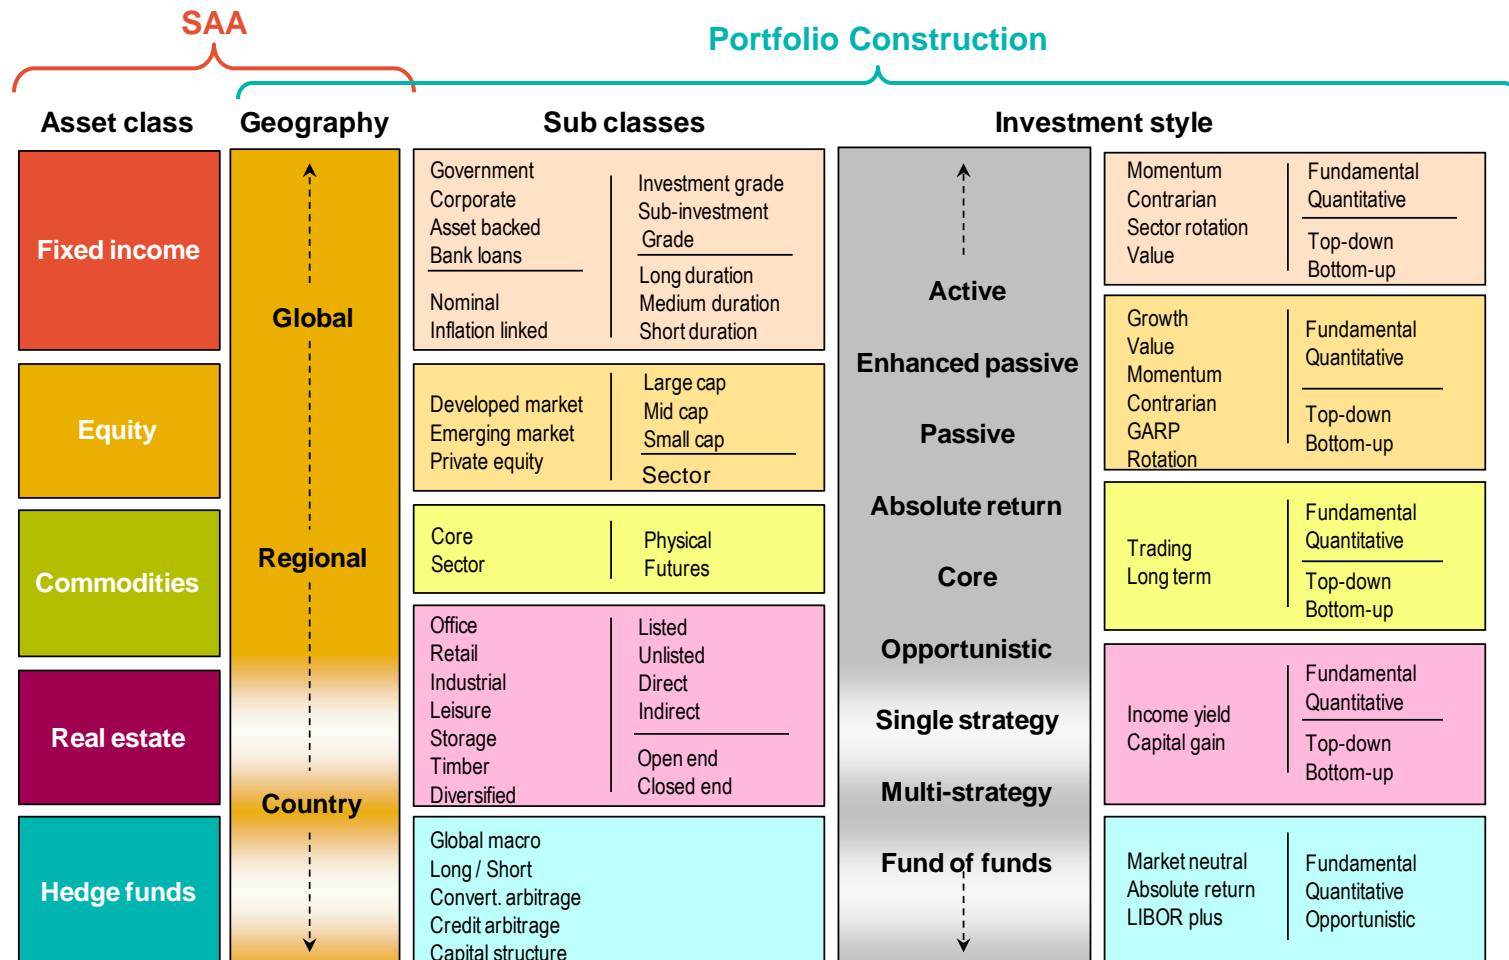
SAA

Portfolio Construction

Asset class

Geography

Sub classes

Investment style

Fixed income

Equity

Commodities

Real estate

Hedge funds

Global

Regional

Country

Government
Corporate
Asset backed
Bank loans

Nominal
Inflation linked

Investment grade
Sub-investment Grade

Long duration
Medium duration
Short duration

Developed market
Emerging market
Private equity

Large cap
Mid cap
Small cap

Sector

Core
Sector

Physical
Futures

Office
Retail
Industrial
Leisure
Storage
Timber
Diversified

Listed
Unlisted
Direct
Indirect

Open end
Closed end

Global macro
Long / Short
Convert. arbitrage
Credit arbitrage
Capital structure

Active

Enhanced passive

Passive

Absolute return

Core

Opportunistic

Single strategy

Multi-strategy

Fund of funds

Momentum
Contrarian
Sector rotation
Value

Fundamental
Quantitative

Top-down
Bottom-up

Growth
Value
Momentum
Contrarian
GARP
Rotation

Fundamental
Quantitative

Top-down
Bottom-up

Trading
Long term

Fundamental
Quantitative

Top-down
Bottom-up

Income yield
Capital gain

Fundamental
Quantitative

Top-down
Bottom-up

Market neutral
Absolute return
LIBOR plus

Fundamental
Quantitative
Opportunistic